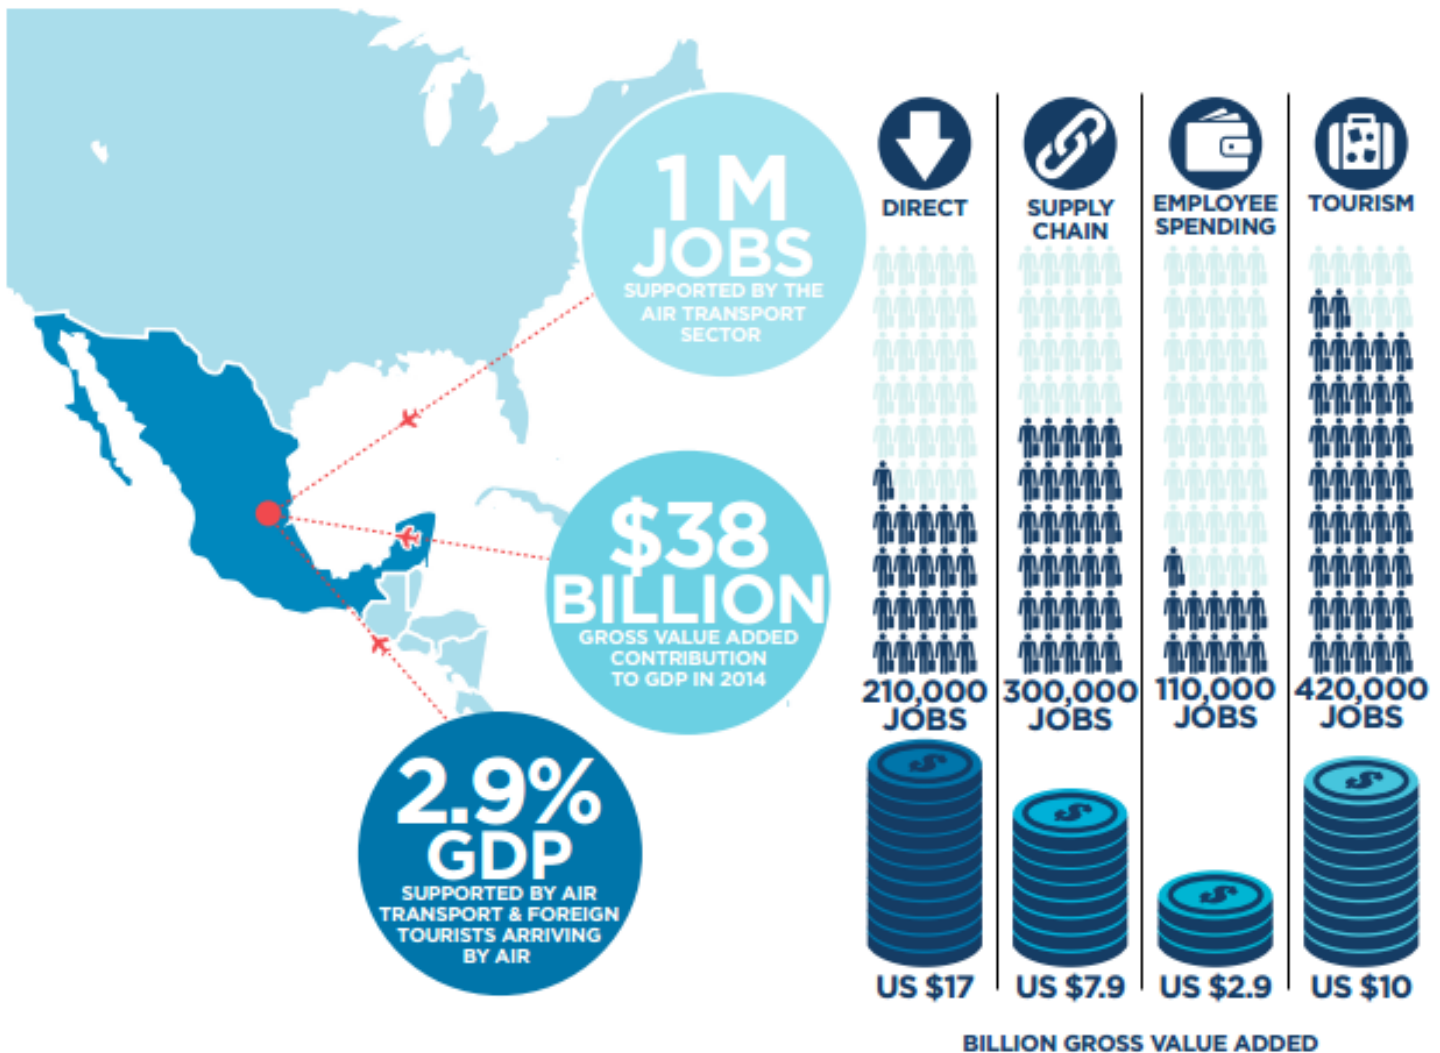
1 M JOBS
SUPPORTED BY THE AIR TRANSPORT SECTOR

$38 BILLION
GROSS VALUE ADDED CONTRIBUTION TO GDP IN 2014

2.9% GDP
SUPPORTED BY AIR TRANSPORT & FOREIGN TOURISTS ARRIVING BY AIR

| DIRECT | SUPPLY CHAIN | EMPLOYEE SPENDING | TOURISM |
|---|---|---|---|
| 210,000 JOBS | 300,000 JOBS | 110,000 JOBS | 420,000 JOBS |
| US $17 | US $7.9 | US $2.9 | US $10 |

BILLION GROSS VALUE ADDED